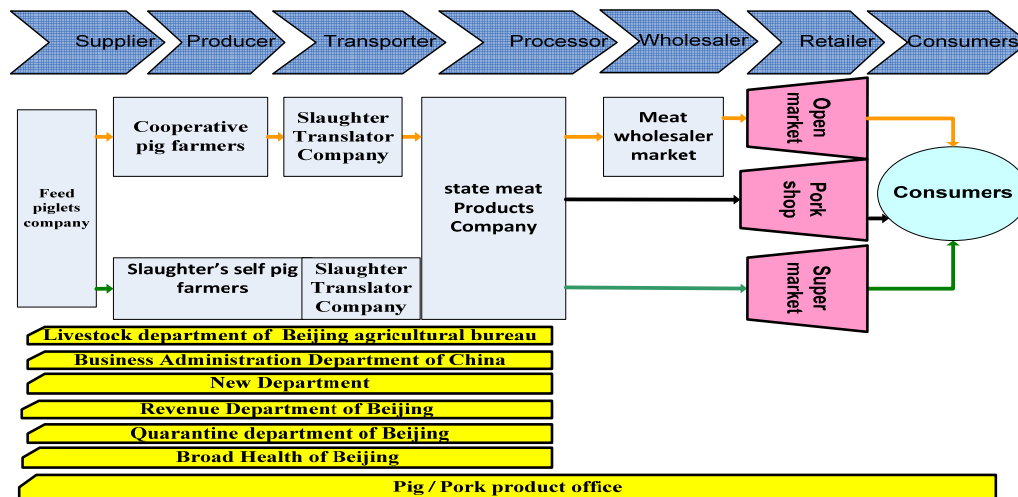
Supplier Producer Transporter Processor Wholesaler Retailer Consumers

Feed piglets company

Cooperative pig farmers

Slaughter Translator Company

Slaughter's self pig farmers

Slaughter Translator Company

state meat Products Company

Meat wholesaler market

Open market

Pork shop

Super market

Consumers

Livestock department of Beijing agricultural bureau

Business Administration Department of China

New Department

Revenue Department of Beijing

Quarantine department of Beijing

Broad Health of Beijing

Pig / Pork product office